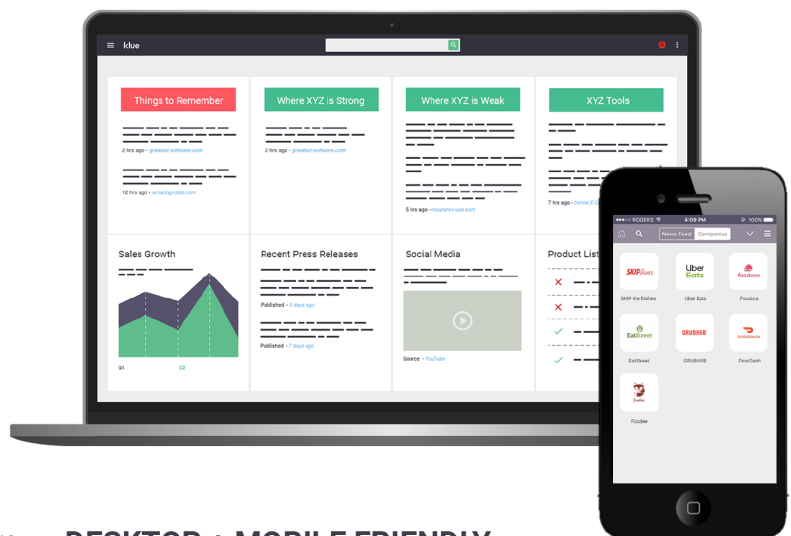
klue

Things to Remember

2 hrs ago - greatest-software.com

12 hrs ago - amazing-sites.com

Where XYZ is Strong

2 hrs ago - greatest-software.com

Where XYZ is Weak

5 hrs ago - insurance-usa.com

XYZ Tools

7 hrs ago - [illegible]

Sales Growth

S1 S2

Recent Press Releases

Published - 5 days ago

Published - 7 days ago

Social Media

Source - YouTube

Product List

ROGERS 4:09 PM 100%

News Feed Companies

SKIP the Dishes

Uber Eats

foodora

EatStreet

GRUBHUB

DoorDash

Foodee

DESKTOP + MOBILE FRIENDLY